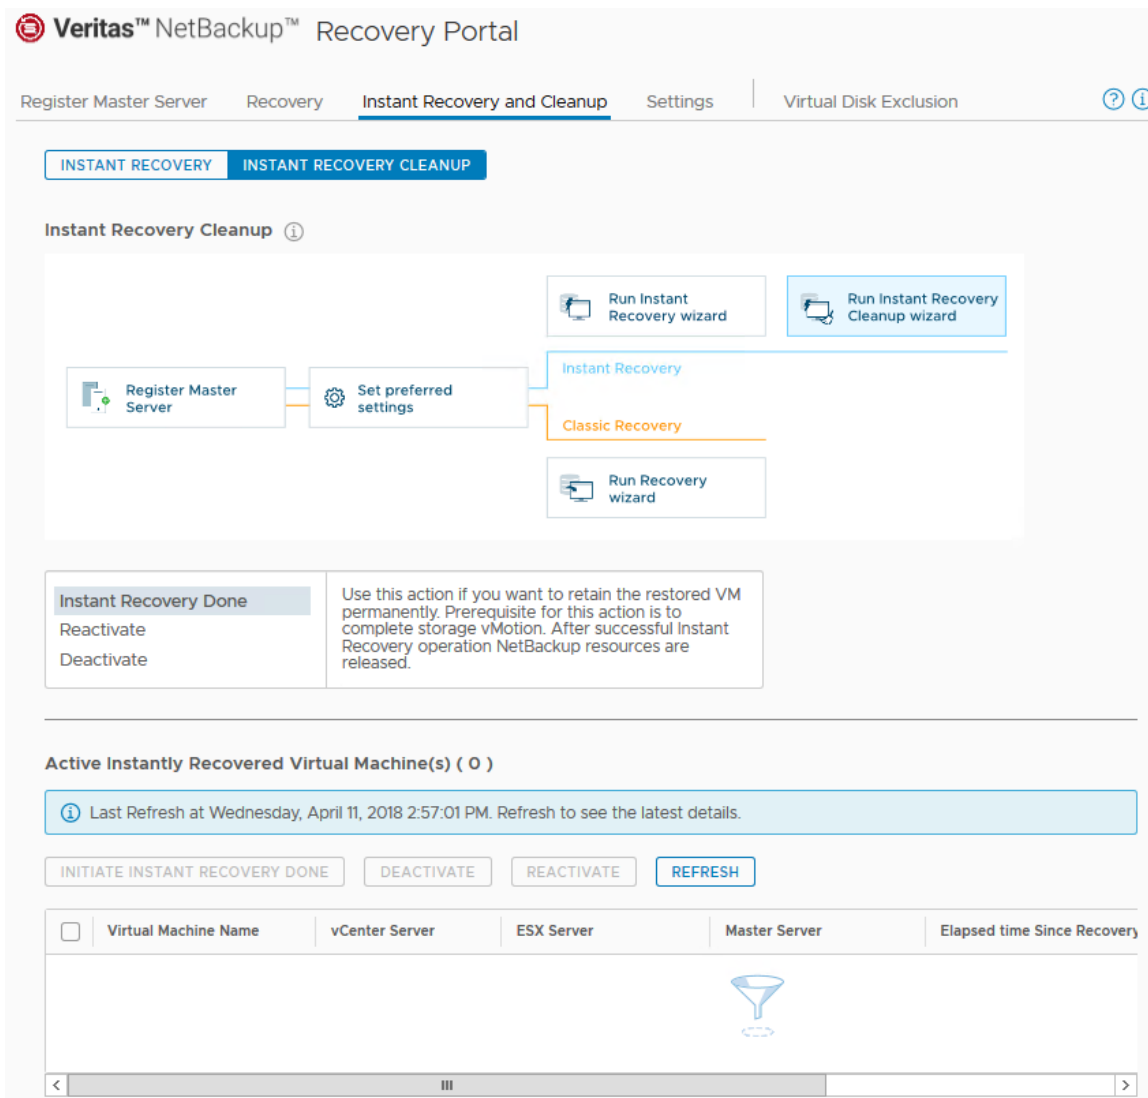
Veritas™ NetBackup™ Recovery Portal

Register Master Server Recovery Instant Recovery and Cleanup Settings Virtual Disk Exclusion

INSTANT RECOVERY INSTANT RECOVERY CLEANUP

Instant Recovery Cleanup

Run Instant Recovery wizard

Run Instant Recovery Cleanup wizard

Register Master Server

Set preferred settings

Instant Recovery

Classic Recovery

Run Recovery wizard

Instant Recovery Done
Reactivate
Deactivate

Use this action if you want to retain the restored VM permanently. Prerequisite for this action is to complete storage vMotion. After successful Instant Recovery operation NetBackup resources are released.

Active Instantly Recovered Virtual Machine(s) ( 0 )

Last Refresh at Wednesday, April 11, 2018 2:57:01 PM. Refresh to see the latest details.

INITIATE INSTANT RECOVERY DONE DEACTIVATE REACTIVATE REFRESH

| | Virtual Machine Name | vCenter Server | ESX Server | Master Server | Elapsed time Since Recovery |
|---|---|---|---|---|---|